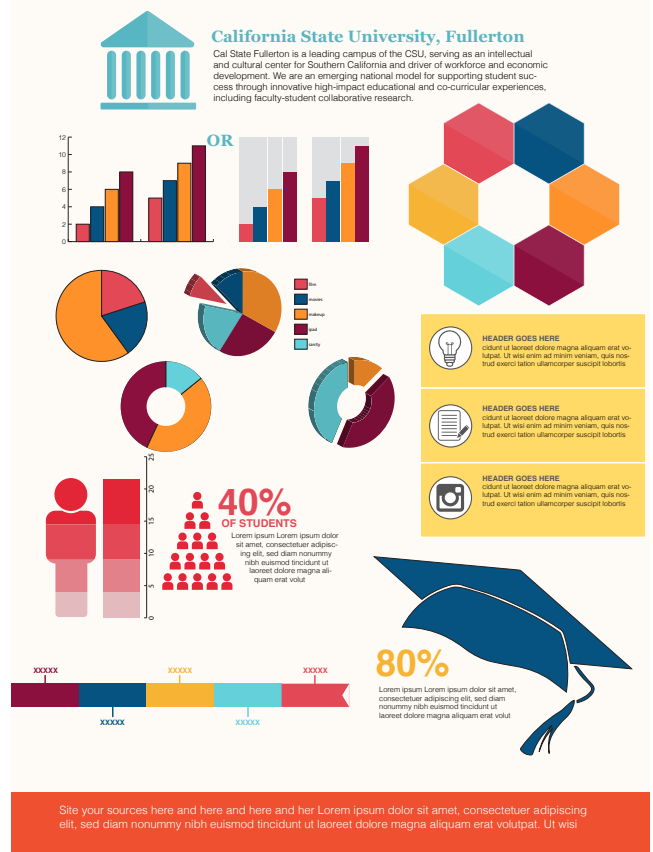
California State University, Fullerton

Cal State Fullerton is a leading campus of the CSU, serving as an intellectual and cultural center for Southern California and driver of workforce and economic development. We are an emerging national model for supporting student success through innovative high-impact educational and co-curricular experiences, including faculty-student collaborative research.

12
10
8
6
4
2
0

OR

like
movies
makeup
ipad
clarity

HEADER GOES HERE
cidunt ut laoreet dolore magna aliquam erat volutpat. Ut wisi enim ad minim veniam, quis nostrud exerci tation ullamcorper suscipit lobortis

HEADER GOES HERE
cidunt ut laoreet dolore magna aliquam erat volutpat. Ut wisi enim ad minim veniam, quis nostrud exerci tation ullamcorper suscipit lobortis

HEADER GOES HERE
cidunt ut laoreet dolore magna aliquam erat volutpat. Ut wisi enim ad minim veniam, quis nostrud exerci tation ullamcorper suscipit lobortis

25
20
15
10
5
0

40%
OF STUDENTS
Lorem ipsum Lorem ipsum dolor sit amet, consectetuer adipiscing elit, sed diam nonummy nibh euismod tincidunt ut laoreet dolore magna aliquam erat volut

80%
Lorem ipsum Lorem ipsum dolor sit amet, consectetuer adipiscing elit, sed diam nonummy nibh euismod tincidunt ut laoreet dolore magna aliquam erat volut

xxxxx
xxxxx
xxxxx
xxxxx
xxxxx

Site your sources here and here and here and her Lorem ipsum dolor sit amet, consectetuer adipiscing elit, sed diam nonummy nibh euismod tincidunt ut laoreet dolore magna aliquam erat volutpat. Ut wisi